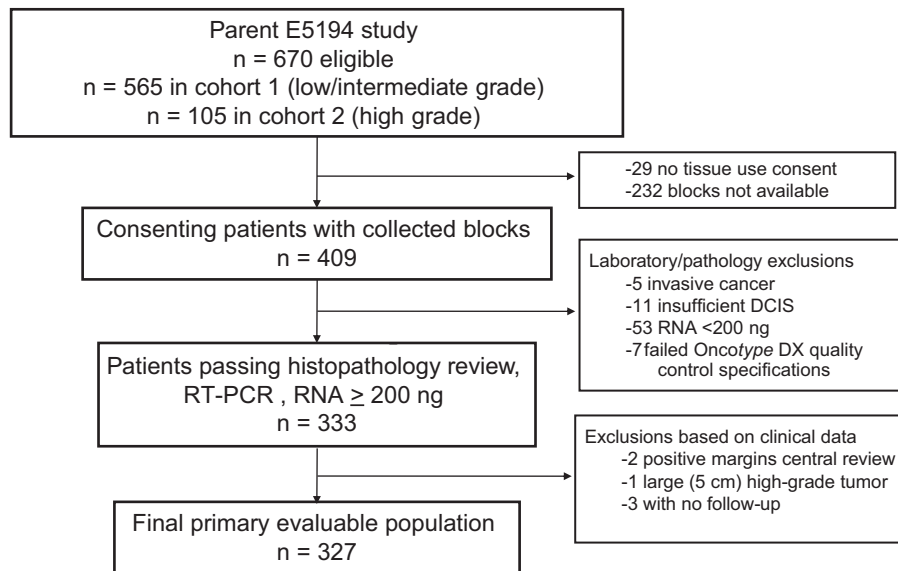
Parent E5194 study
n = 670 eligible
n = 565 in cohort 1 (low/intermediate grade)
n = 105 in cohort 2 (high grade)

-29 no tissue use consent
-232 blocks not available

Consenting patients with collected blocks
n = 409

Laboratory/pathology exclusions
-5 invasive cancer
-11 insufficient DCIS
-53 RNA <200 ng
-7 failed Oncotype DX quality control specifications

Patients passing histopathology review, RT-PCR , RNA $\geq$ 200 ng
n = 333

Exclusions based on clinical data
-2 positive margins central review
-1 large (5 cm) high-grade tumor
-3 with no follow-up

Final primary evaluable population
n = 327